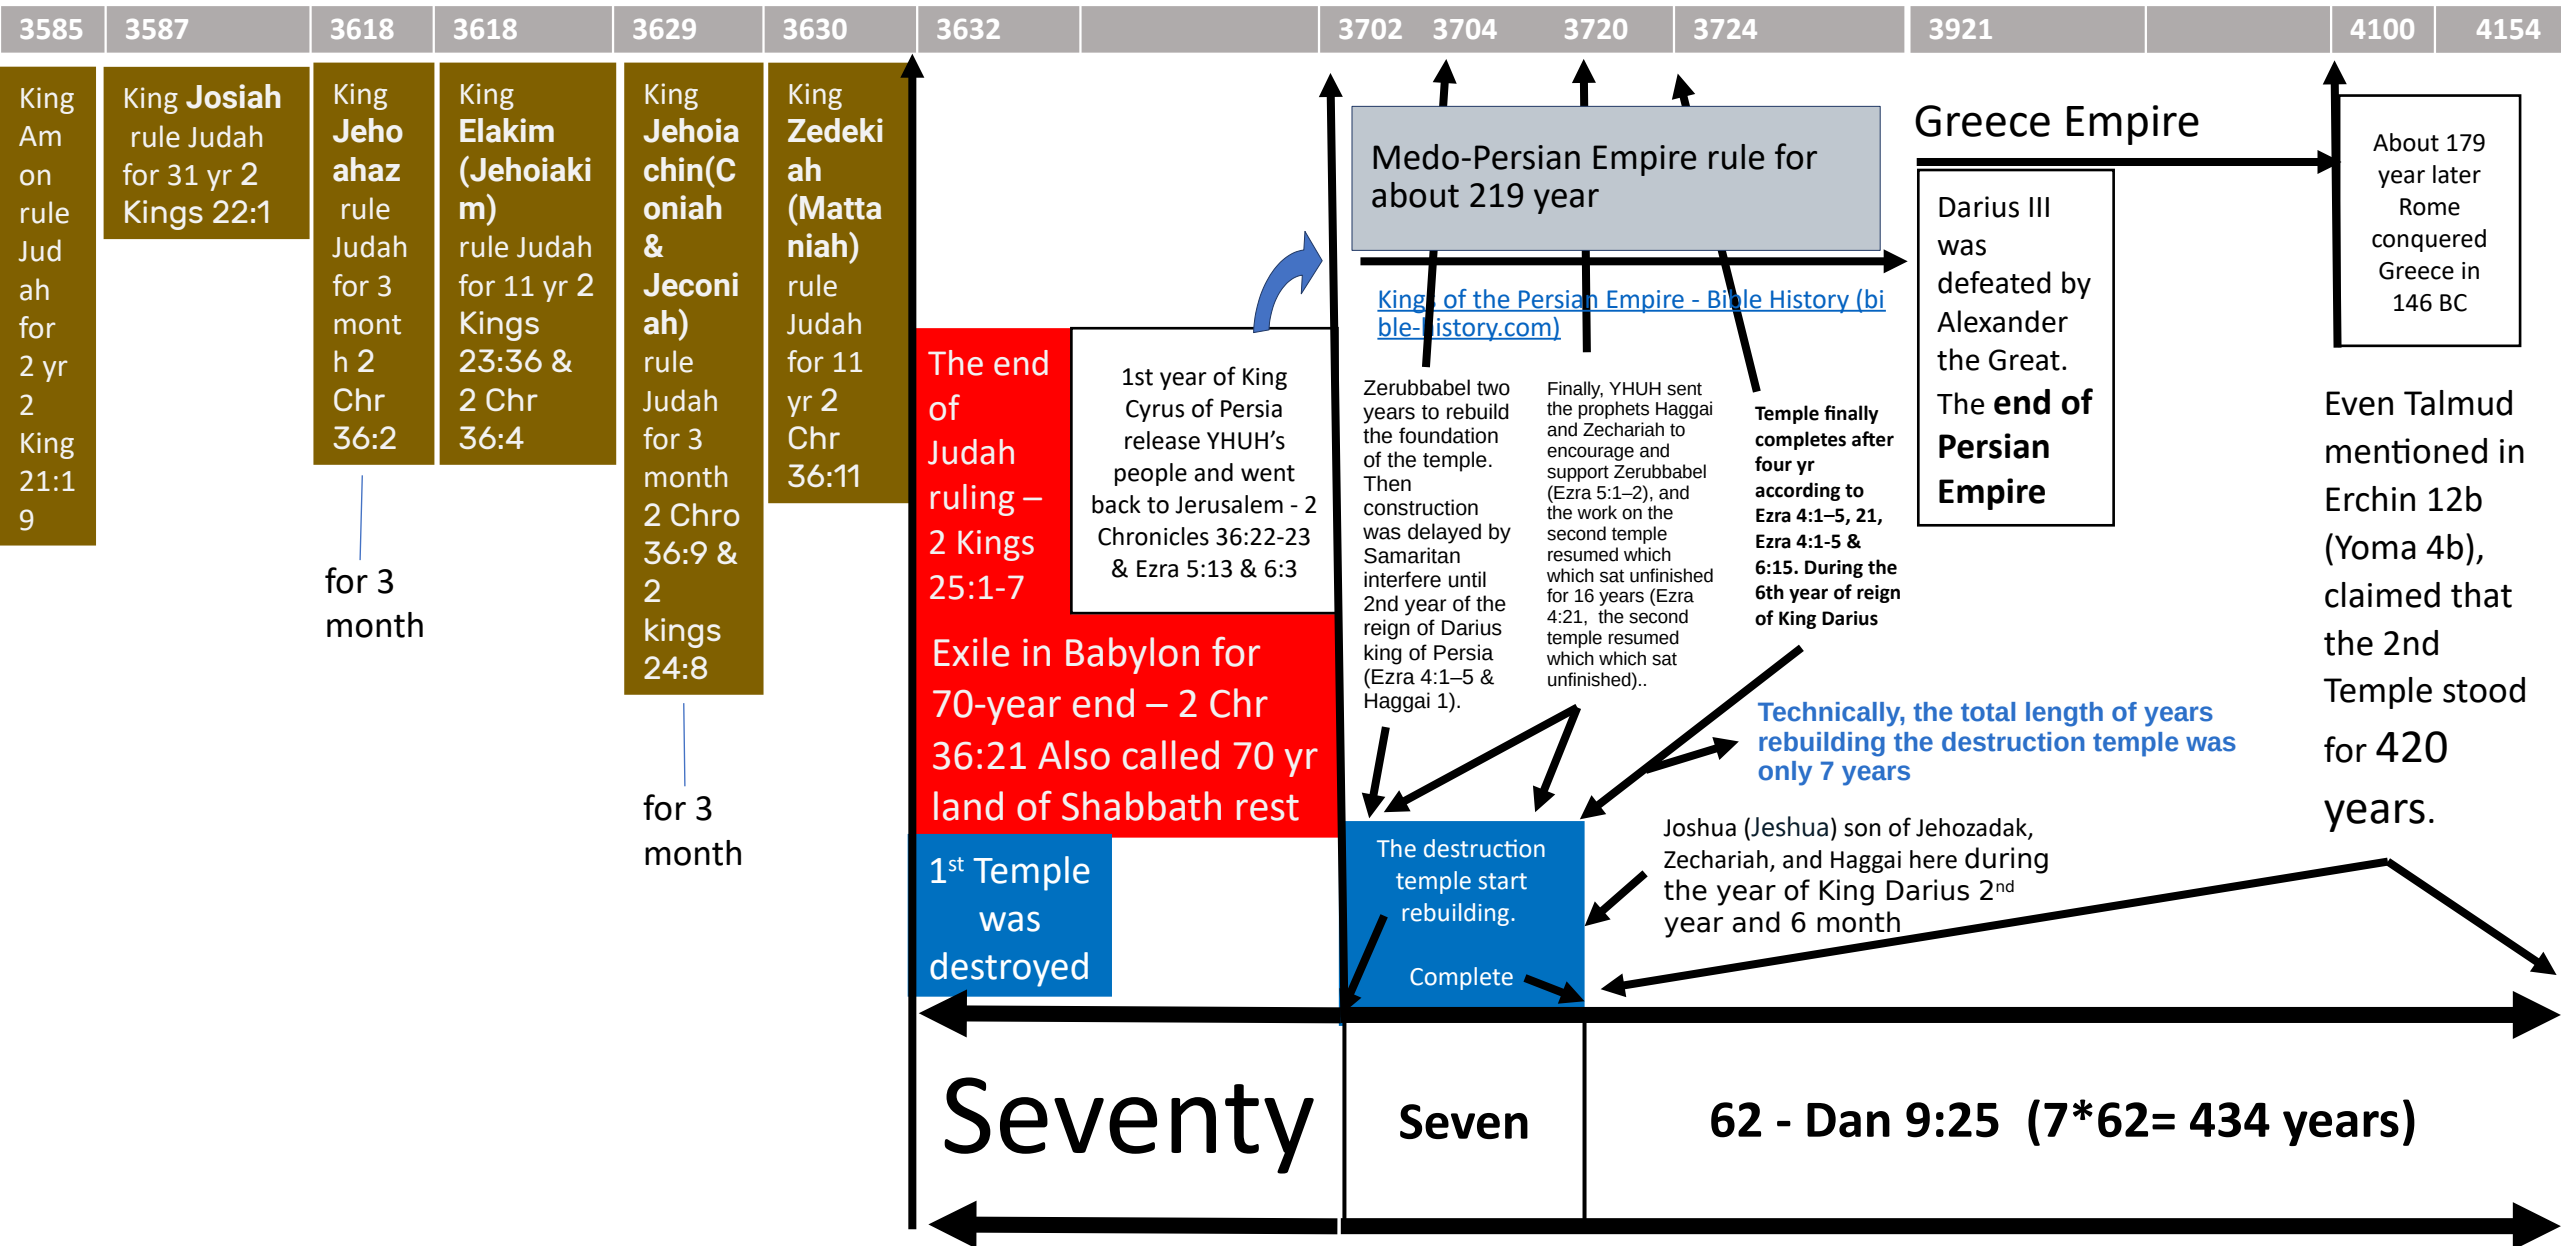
3585 | 3587 | 3618 | 3618 | 3629 | 3630 | 3632 | 3702 3704 3720 | 3724 | 3921 | 4100 | 4154

King Amon rule Judah for 2 yr 2 King 21:19

King Josiah rule Judah for 31 yr 2 Kings 22:1

King Jehoahaz rule Judah for 3 month 2 Chr 36:2

for 3 month

King Elakim (Jehoiakim) rule Judah for 11 yr 2 Kings 23:36 & 2 Chr 36:4

King Jehoiachin(Coniah & Jeconiah) rule Judah for 3 month 2 Chro 36:9 & 2 kings 24:8

for 3 month

King Zedekiah (Mattaniah) rule Judah for 11 yr 2 Chr 36:11

The end of Judah ruling – 2 Kings 25:1-7

1st year of King Cyrus of Persia release YHUH's people and went back to Jerusalem - 2 Chronicles 36:22-23 & Ezra 5:13 & 6:3

Exile in Babylon for 70-year end – 2 Chr 36:21 Also called 70 yr land of Shabbath rest

1st Temple was destroyed

Medo-Persian Empire rule for about 219 year

Kings of the Persian Empire - Bible History (bible-history.com)

Zerubbabel two years to rebuild the foundation of the temple. Then construction was delayed by Samaritan interfere until 2nd year of the reign of Darius king of Persia (Ezra 4:1–5 & Haggai 1).

Finally, YHUH sent the prophets Haggai and Zechariah to encourage and support Zerubbabel (Ezra 5:1–2), and the work on the second temple resumed which which sat unfinished for 16 years (Ezra 4:21, the second temple resumed which which sat unfinished)..

Temple finally completes after four yr according to Ezra 4:1–5, 21, Ezra 4:1-5 & 6:15. During the 6th year of reign of King Darius

Greece Empire

Darius III was defeated by Alexander the Great. The end of Persian Empire

About 179 year later Rome conquered Greece in 146 BC

Even Talmud mentioned in Erchin 12b (Yoma 4b), claimed that the 2nd Temple stood for 420 years.

Technically, the total length of years rebuilding the destruction temple was only 7 years

The destruction temple start rebuilding.

Complete

Joshua (Jeshua) son of Jehozadak, Zechariah, and Haggai here during the year of King Darius 2nd year and 6 month

Seventy

Seven

62 - Dan 9:25 (7*62= 434 years)